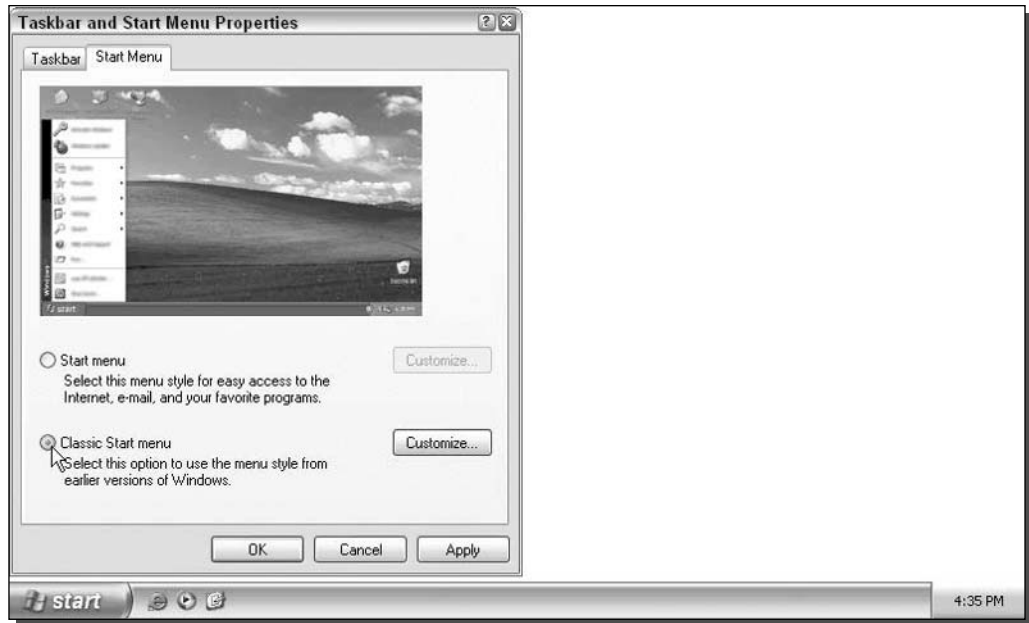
Taskbar and Start Menu Properties

Taskbar | Start Menu

start

Start menu

Customize...

Select this menu style for easy access to the Internet, e-mail, and your favorite programs.

Classic Start menu

Customize...

Select this option to use the menu style from earlier versions of Windows.

OK | Cancel | Apply

start

4:35 PM